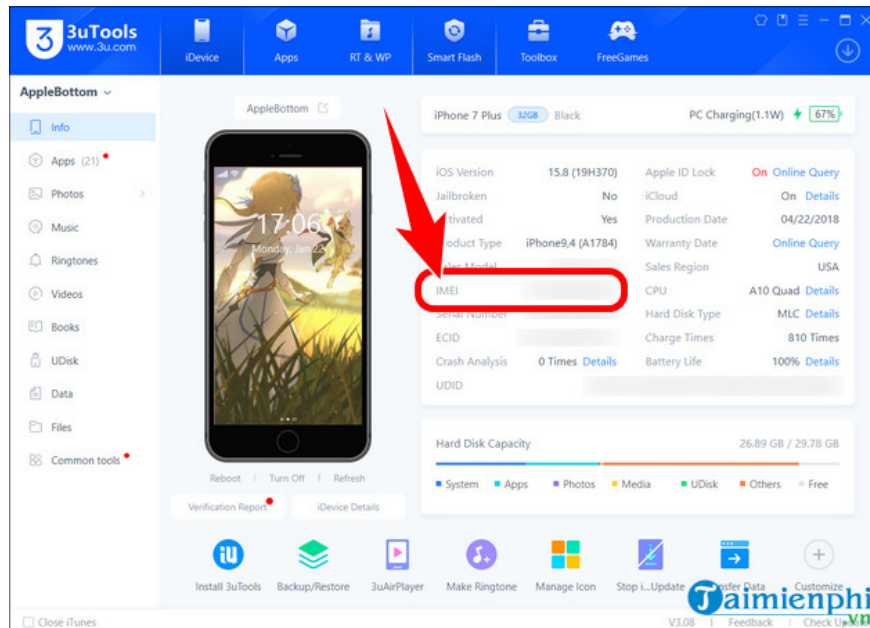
3uTools
www.3u.com

iDevice | Apps | RT & WP | Smart Flash | Toolbox | FreeGames

AppleBottom

Info
Apps (21)
Photos
Music
Ringtones
Videos
Books
UDisk
Data
Files
Common tools

AppleBottom

17:06
Monday, Jan 2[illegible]

Reboot | Turn Off | Refresh

Verification Report | iDevice Details

iPhone 7 Plus 32GB Black | PC Charging(1.1W) 67%

| | | | |
|---|---|---|---|
| iOS Version | 15.8 (19H370) | Apple ID Lock | On Online Query |
| Jailbroken | No | iCloud | On Details |
| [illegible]ctivated | Yes | Production Date | 04/22/2018 |
| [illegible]roduct Type | iPhone9,4 (A1784) | Warranty Date | Online Query |
| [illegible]les Model | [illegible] | Sales Region | USA |
| IMEI | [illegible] | CPU | A10 Quad Details |
| Serial Number | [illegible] | Hard Disk Type | MLC Details |
| ECID | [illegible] | Charge Times | 810 Times |
| Crash Analysis | 0 Times Details | Battery Life | 100% Details |
| UDID | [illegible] | | |

Hard Disk Capacity 26.89 GB / 29.78 GB

System | Apps | Photos | Media | UDisk | Others | Free

Install 3uTools | Backup/Restore | 3uAirPlayer | Make Ringtone | Manage Icon | Stop i...Update | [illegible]nsfer Data | Customize

Close iTunes | V3.08 | Feedback | Check U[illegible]

Taimienphi.vn